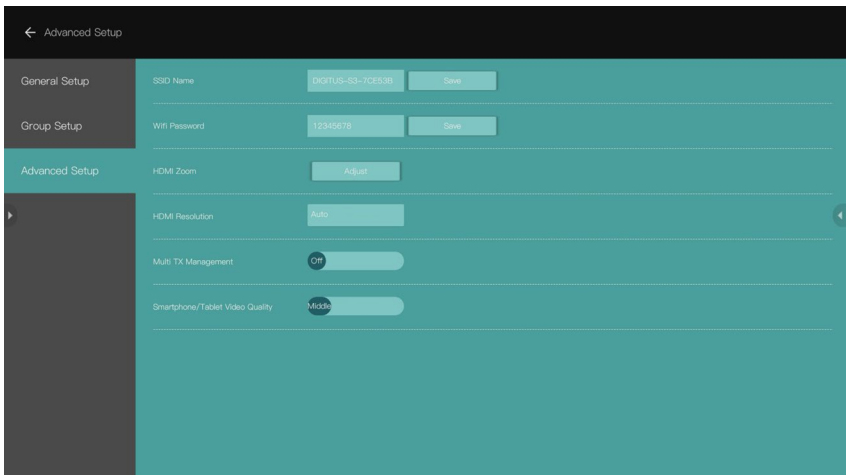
← Advanced Setup

General Setup

Group Setup

Advanced Setup

SSID Name DIGITUS-S3-7CE53B Save

Wifi Password 12345678 Save

HDMI Zoom Adjust

HDMI Resolution Auto

Multi TX Management Off

Smartphone/Tablet Video Quality Middle